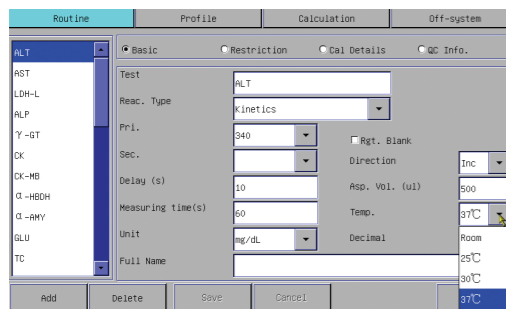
Routine
Profile
Calculation
Off-system

ALT
AST
LDH-L
ALP
γ-GT
CK
CK-MB
α-HBDH
α-AMY
GLU
TC

Basic
Restriction
Cal Details
QC Info.

Test
ALT
Reac. Type
Kinetics
Pri.
340
Rgt. Blank
Sec.
Direction
Inc
Delay (s)
10
Asp. Vol. (ul)
500
Measuring time(s)
60
Temp.
37℃
Unit
mg/dL
Decimal
Full Name
Room
25℃
30℃
37℃

Add
Delete
Save
Cancel